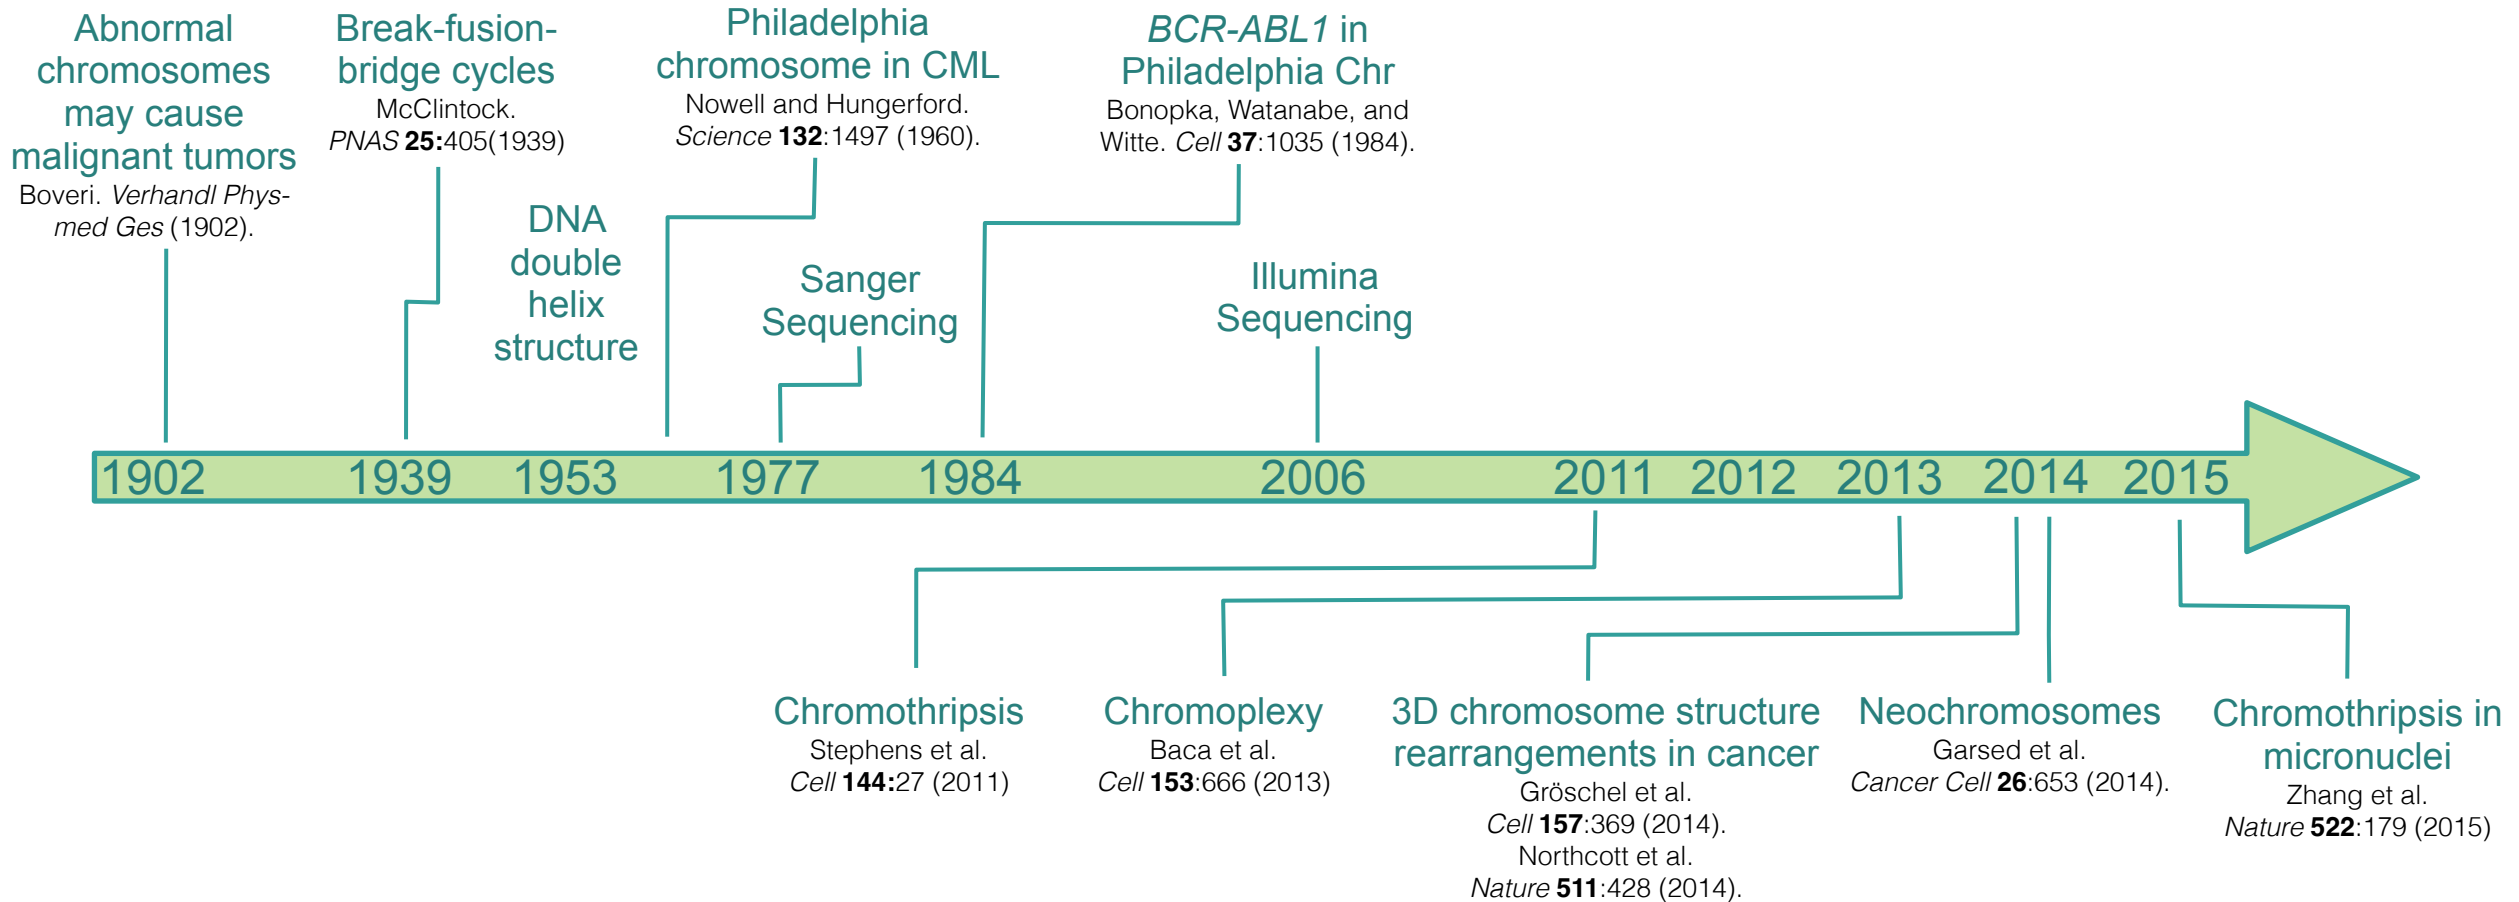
Abnormal chromosomes may cause malignant tumors
Boveri. Verhandl Phys-med Ges (1902).

Break-fusion-bridge cycles
McClintock. PNAS **25:**405(1939)

DNA double helix structure

Philadelphia chromosome in CML
Nowell and Hungerford. Science **132**:1497 (1960).

Sanger Sequencing

BCR-ABL1 in Philadelphia Chr
Bonopka, Watanabe, and Witte. Cell **37**:1035 (1984).

Illumina Sequencing

1902 1939 1953 1977 1984 2006 2011 2012 2013 2014 2015

Chromothripsis
Stephens et al. Cell **144:**27 (2011)

Chromoplexy
Baca et al. Cell **153**:666 (2013)

3D chromosome structure rearrangements in cancer
Gröschel et al. Cell **157**:369 (2014).
Northcott et al. Nature **511**:428 (2014).

Neochromosomes
Garsed et al. Cancer Cell **26**:653 (2014).

Chromothripsis in micronuclei
Zhang et al. Nature **522**:179 (2015)